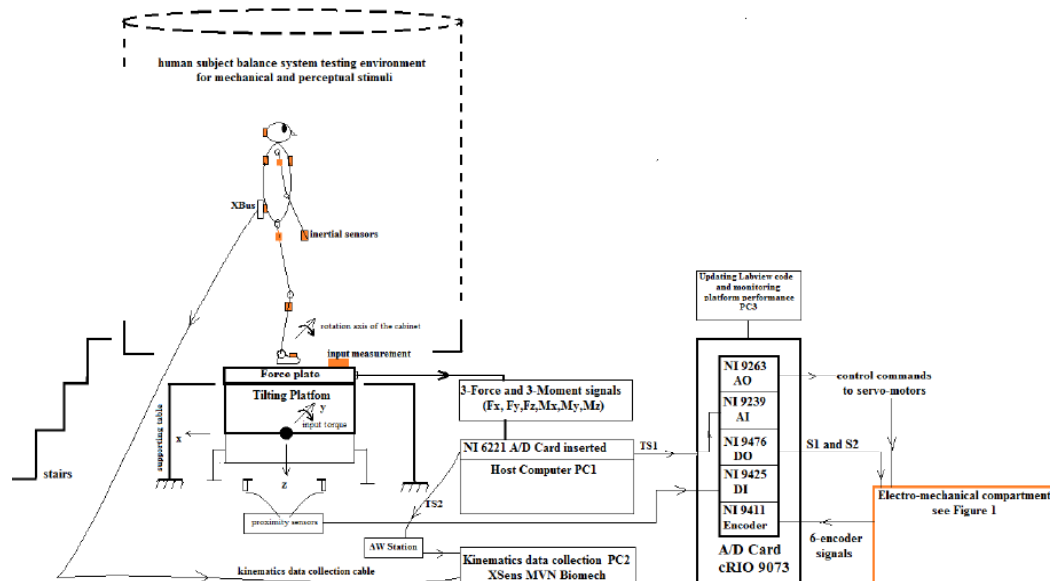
human subject balance system testing environment for mechanical and perceptual stimuli

XBus

inertial sensors

rotation axis of the cabinet

input measurement

Force plate

Tilting Platfom

y

input torque

x

z

supporting table

stairs

proximity sensors

3-Force and 3-Moment signals (Fx, Fy,Fz,Mx,My,Mz)

NI 6221 A/D Card inserted

Host Computer PC1

TS1

TS2

AW Station

Kinematics data collection PC2 XSens MVN Biomech

kinematics data collection cable

Updating Labview code and monitoring platform performance PC3

NI 9263 AO

NI 9239 AI

NI 9476 DO

NI 9425 DI

NI 9411 Encoder

A/D Card cRIO 9073

control commands to servo-motors

S1 and S2

Electro-mechanical compartment see Figure 1

6-encoder signals